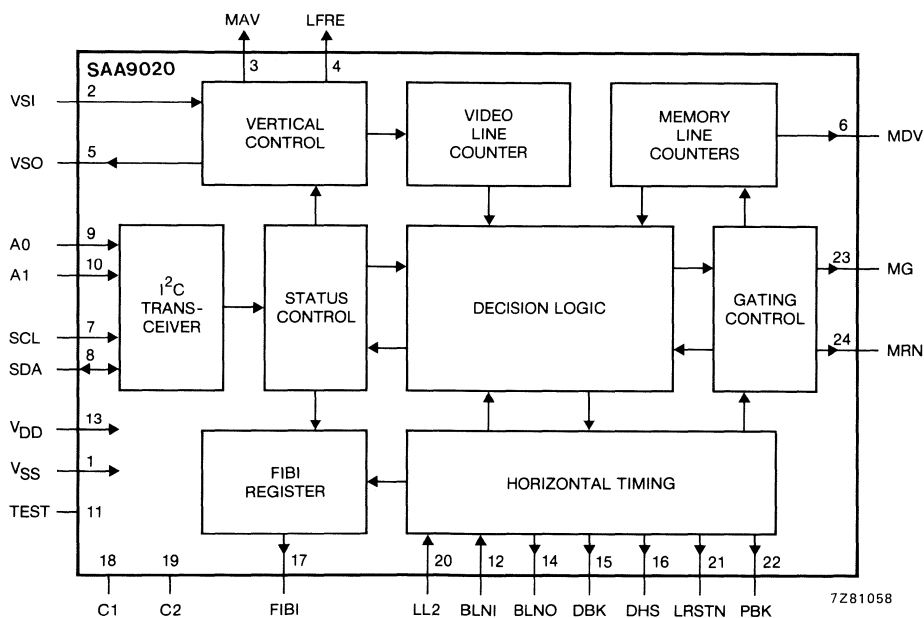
MAV
LFRE
3
4
SAA9020
VSI
2
VSO
5
VERTICAL CONTROL
VIDEO LINE COUNTER
MEMORY LINE COUNTERS
6
MDV
A0
9
A1
10
SCL
7
SDA
8
$I^2C$ TRANSCEIVER
STATUS CONTROL
DECISION LOGIC
GATING CONTROL
23
MG
24
MRN
$V_{DD}$
13
$V_{SS}$
1
TEST
11
FIBI REGISTER
HORIZONTAL TIMING
18
19
17
20
12
14
15
16
21
22
C1
C2
FIBI
LL2
BLNI
BLNO
DBK
DHS
LRSTN
PBK
7Z81058